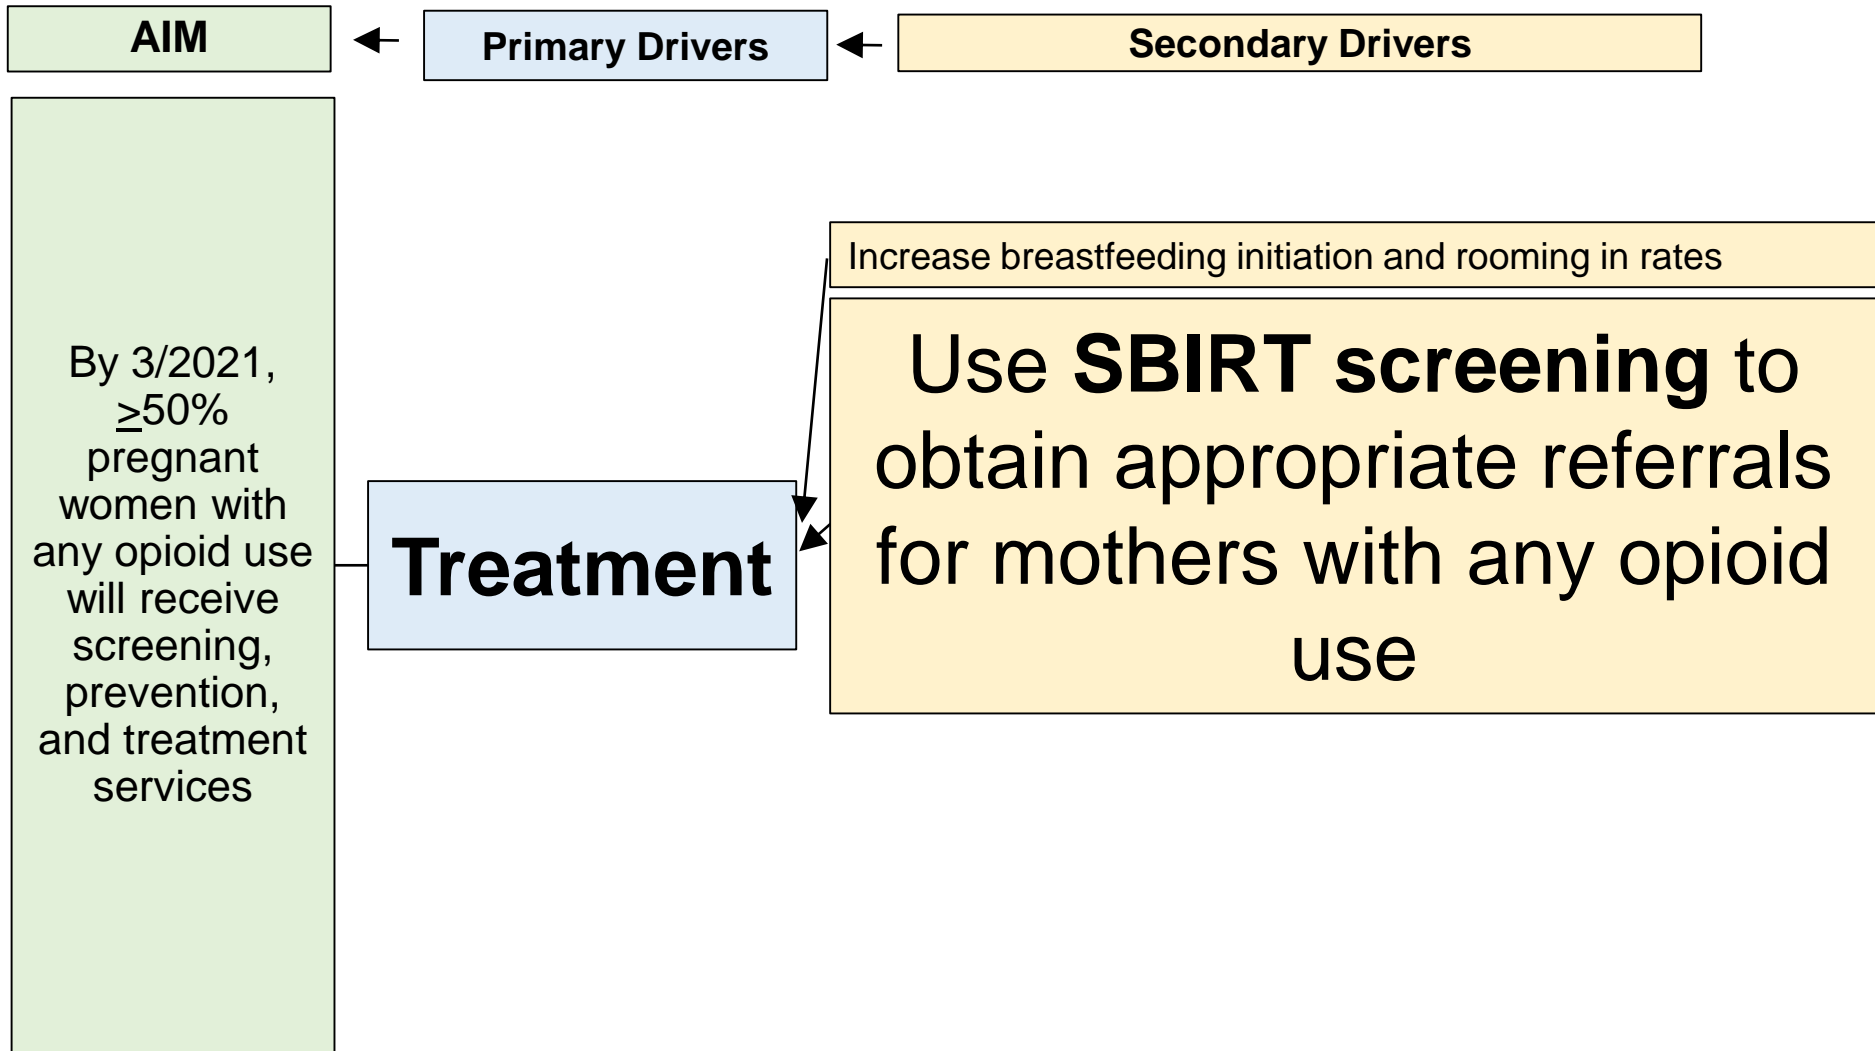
AIM

Primary Drivers

Secondary Drivers

By 3/2021, $\geq$50% pregnant women with any opioid use will receive screening, prevention, and treatment services

Treatment

Increase breastfeeding initiation and rooming in rates

Use **SBIRT screening** to obtain appropriate referrals for mothers with any opioid use